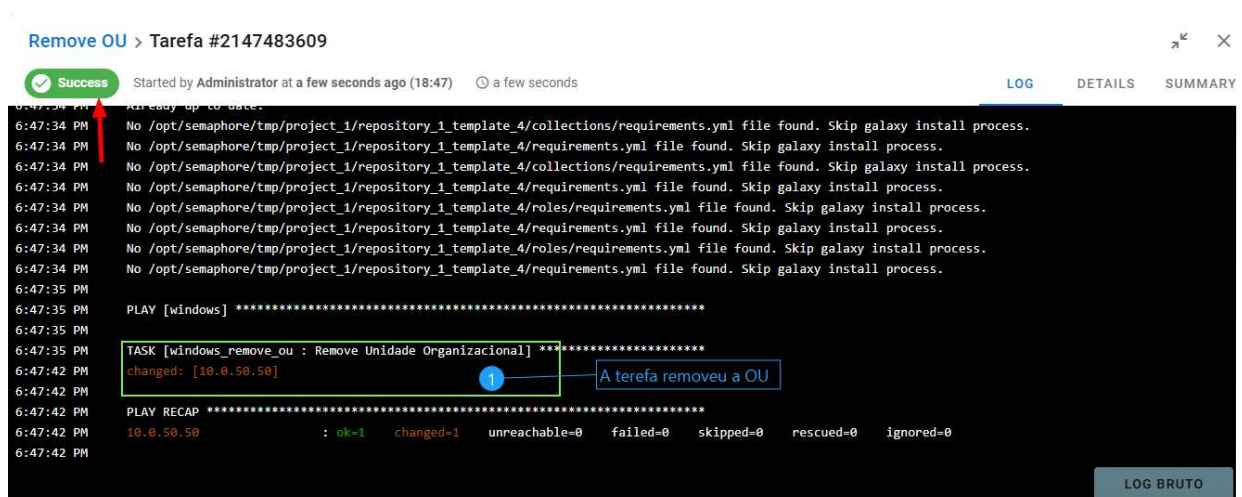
Remove OU > Tarefa #2147483609

Success Started by Administrator at a few seconds ago (18:47) a few seconds

LOG DETAILS SUMMARY

6:47:34 PM Already up to date.
6:47:34 PM No /opt/semaphore/tmp/project_1/repository_1_template_4/collections/requirements.yml file found. Skip galaxy install process.
6:47:34 PM No /opt/semaphore/tmp/project_1/repository_1_template_4/requirements.yml file found. Skip galaxy install process.
6:47:34 PM No /opt/semaphore/tmp/project_1/repository_1_template_4/collections/requirements.yml file found. Skip galaxy install process.
6:47:34 PM No /opt/semaphore/tmp/project_1/repository_1_template_4/requirements.yml file found. Skip galaxy install process.
6:47:34 PM No /opt/semaphore/tmp/project_1/repository_1_template_4/roles/requirements.yml file found. Skip galaxy install process.
6:47:34 PM No /opt/semaphore/tmp/project_1/repository_1_template_4/requirements.yml file found. Skip galaxy install process.
6:47:34 PM No /opt/semaphore/tmp/project_1/repository_1_template_4/roles/requirements.yml file found. Skip galaxy install process.
6:47:34 PM No /opt/semaphore/tmp/project_1/repository_1_template_4/requirements.yml file found. Skip galaxy install process.
6:47:35 PM
6:47:35 PM PLAY [windows] *****************************************************************
6:47:35 PM
6:47:35 PM TASK [windows_remove_ou : Remove Unidade Organizacional] ***********************
6:47:42 PM changed: [10.0.50.50]
6:47:42 PM
6:47:42 PM PLAY RECAP *********************************************************************
6:47:42 PM 10.0.50.50 : ok=1 changed=1 unreachable=0 failed=0 skipped=0 rescued=0 ignored=0
6:47:42 PM

1 A terefa removeu a OU

LOG BRUTO